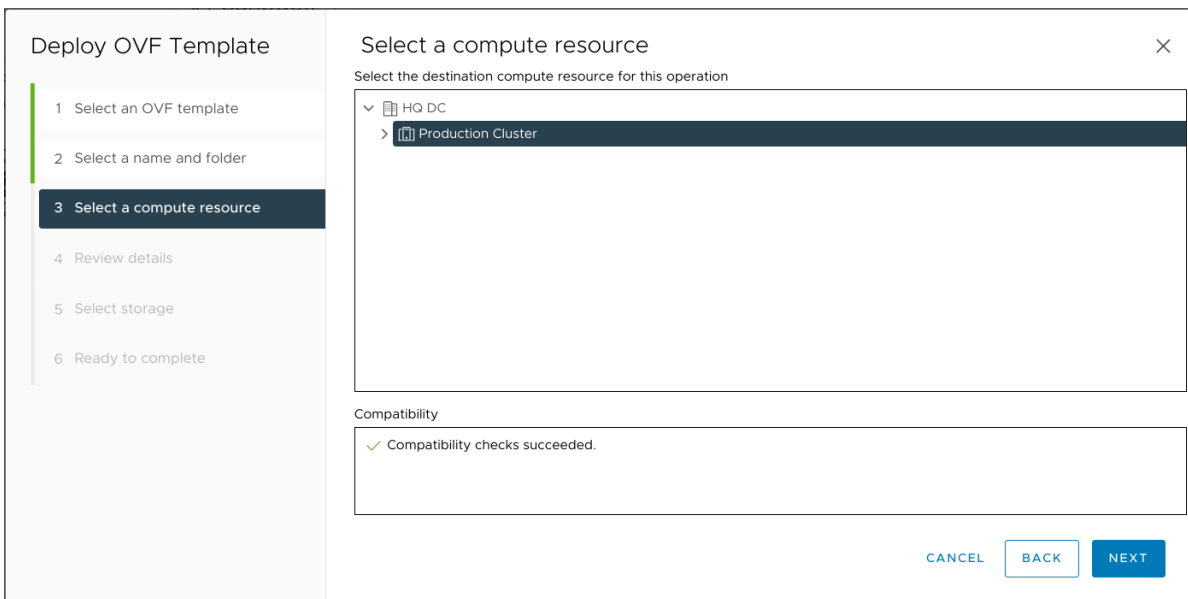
Deploy OVF Template

1 Select an OVF template

2 Select a name and folder

3 Select a compute resource

4 Review details

5 Select storage

6 Ready to complete

Select a compute resource

×

Select the destination compute resource for this operation

HQ DC

Production Cluster

Compatibility

Compatibility checks succeeded.

CANCEL

BACK

NEXT